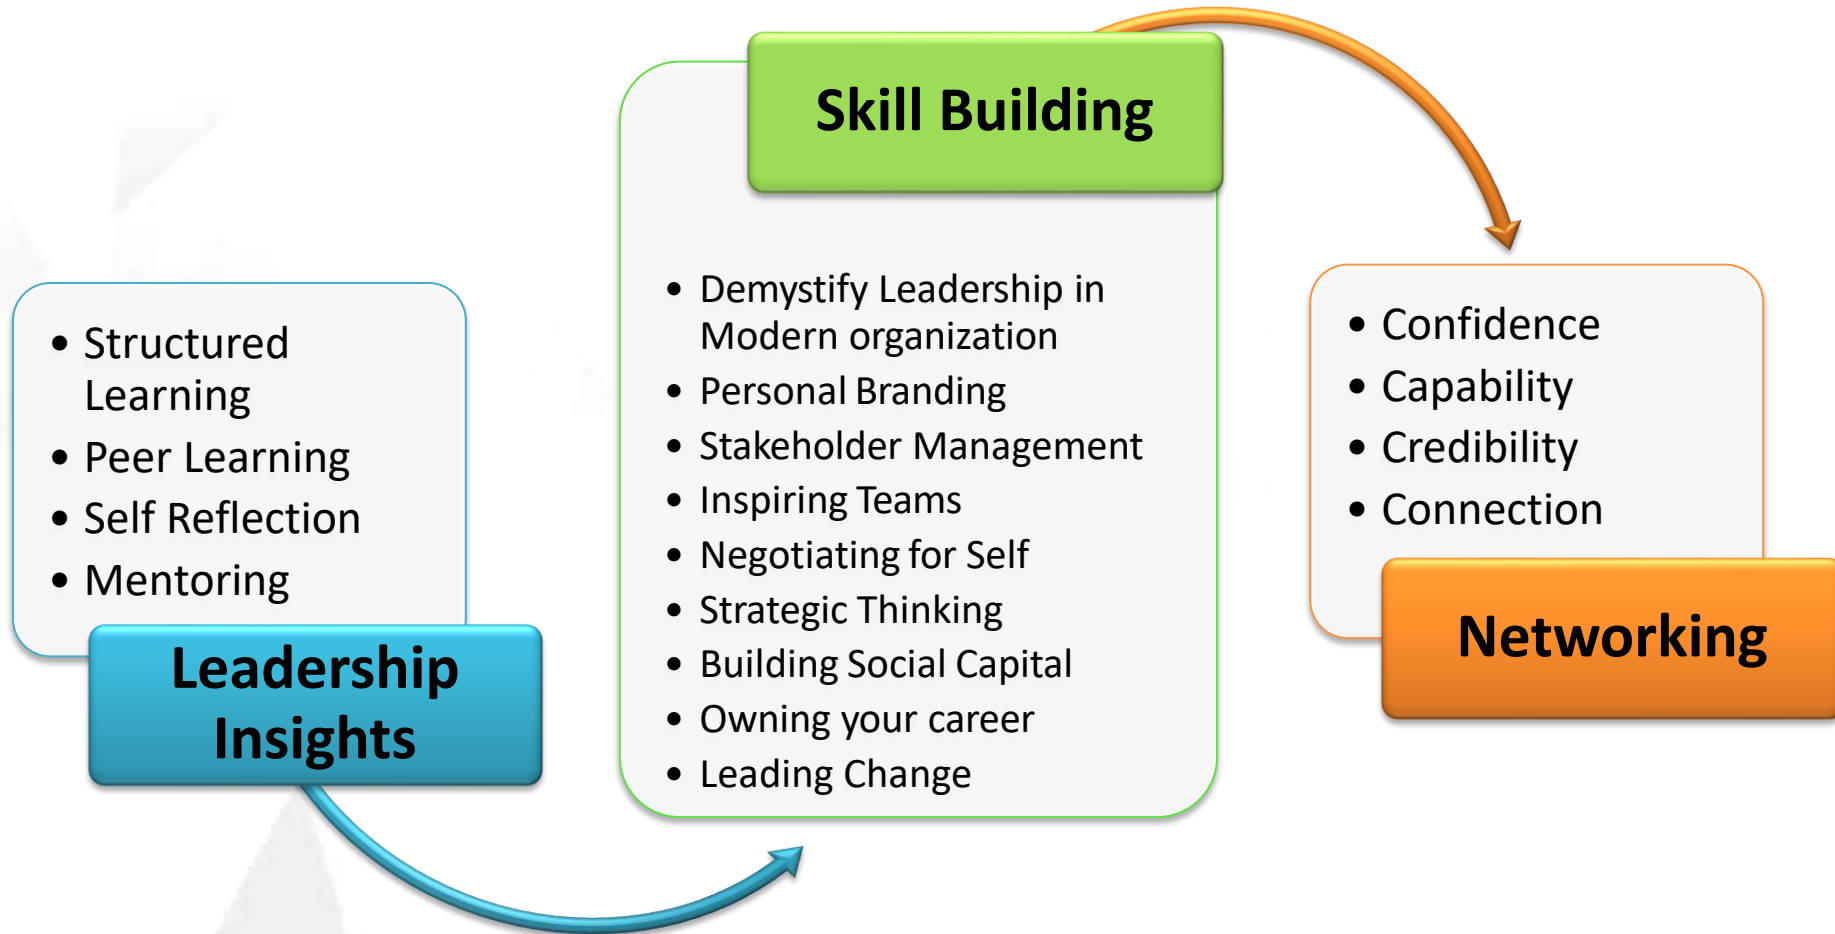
• Structured Learning
• Peer Learning
• Self Reflection
• Mentoring

Leadership Insights

Skill Building

• Demystify Leadership in Modern organization
• Personal Branding
• Stakeholder Management
• Inspiring Teams
• Negotiating for Self
• Strategic Thinking
• Building Social Capital
• Owning your career
• Leading Change

• Confidence
• Capability
• Credibility
• Connection

Networking